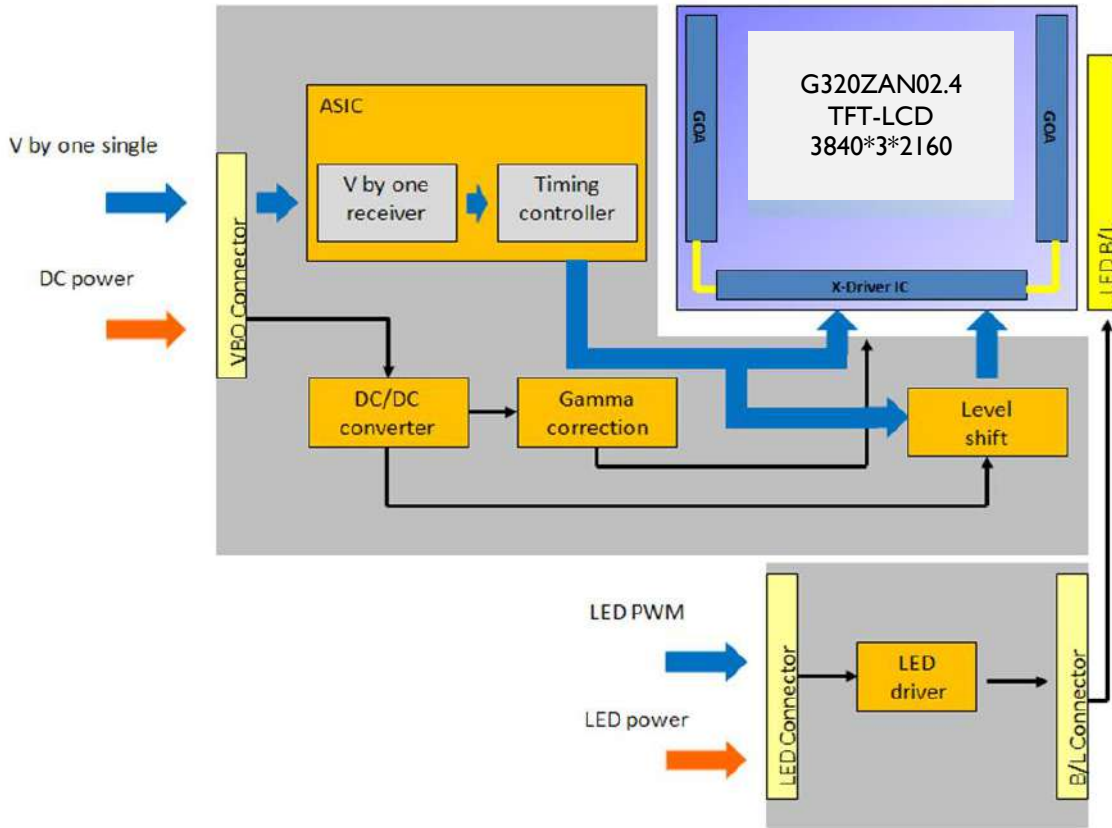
V by one single

DC power

VBO Connector

ASIC

V by one receiver

Timing controller

G320ZAN02.4
TFT-LCD
3840*3*2160

GOA

GOA

X-Driver IC

LED B/L

DC/DC converter

Gamma correction

Level shift

LED PWM

LED power

LED Connector

LED driver

B/L Connector